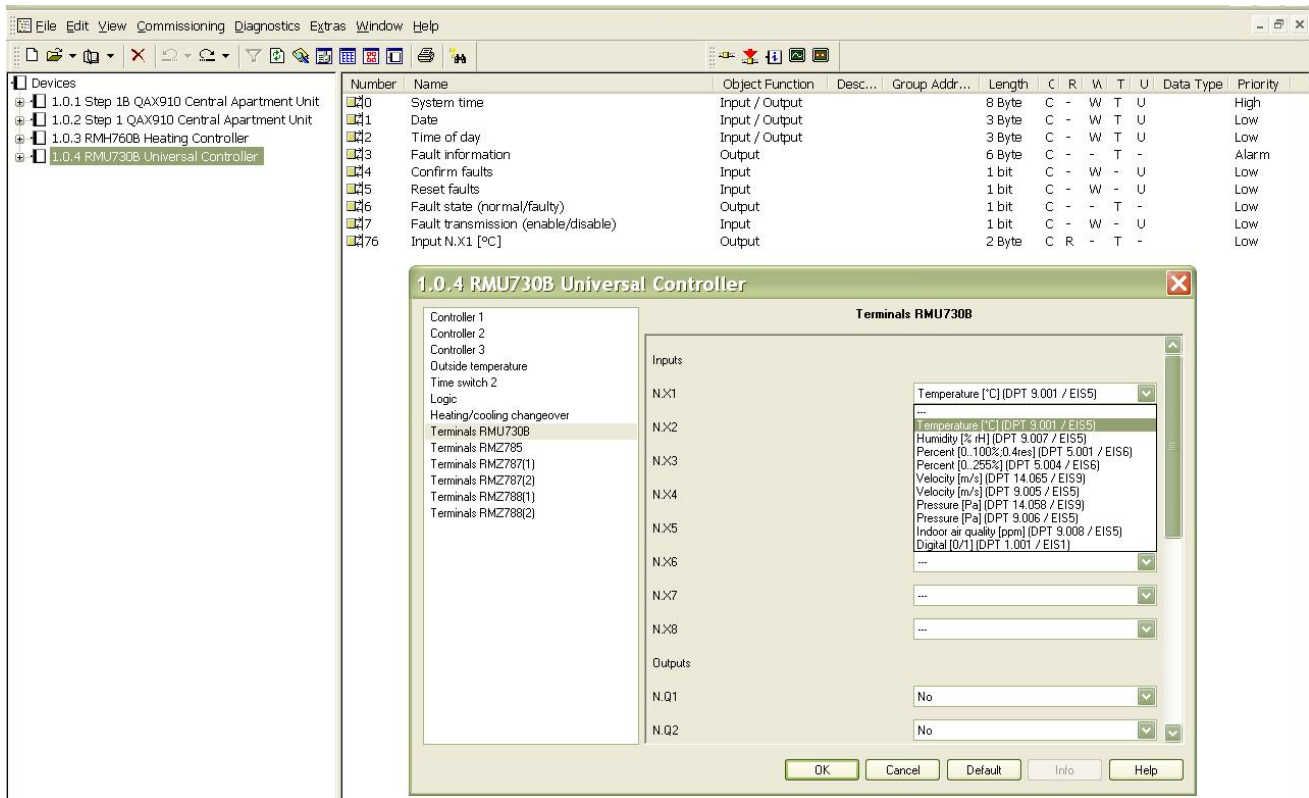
File Edit View Commissioning Diagnostics Extras Window Help

Devices
1.0.1 Step 1B QAX910 Central Apartment Unit
1.0.2 Step 1 QAX910 Central Apartment Unit
1.0.3 RMH760B Heating Controller
1.0.4 RMU730B Universal Controller

| Number | Name | Object Function | Desc... | Group Addr... | Length | C | R | W | T | U | Data Type | Priority |
|---|---|---|---|---|---|---|---|---|---|---|---|---|
| 0 | System time | Input / Output | | | 8 Byte | C | - | W | T | U | | High |
| 1 | Date | Input / Output | | | 3 Byte | C | - | W | T | U | | Low |
| 2 | Time of day | Input / Output | | | 3 Byte | C | - | W | T | U | | Low |
| 3 | Fault information | Output | | | 6 Byte | C | - | - | T | - | | Alarm |
| 4 | Confirm faults | Input | | | 1 bit | C | - | W | - | U | | Low |
| 5 | Reset faults | Input | | | 1 bit | C | - | W | - | U | | Low |
| 6 | Fault state (normal/faulty) | Output | | | 1 bit | C | - | - | T | - | | Low |
| 7 | Fault transmission (enable/disable) | Input | | | 1 bit | C | - | W | - | U | | Low |
| 76 | Input N.X1 [°C] | Output | | | 2 Byte | C | R | - | T | - | | Low |

1.0.4 RMU730B Universal Controller

Controller 1
Controller 2
Controller 3
Outside temperature
Time switch 2
Logic
Heating/cooling changeover
Terminals RMU730B
Terminals RMZ785
Terminals RMZ787(1)
Terminals RMZ787(2)
Terminals RMZ788(1)
Terminals RMZ788(2)

Terminals RMU730B

Inputs
N.X1 Temperature [°C] (DPT 9.001 / EIS5)
---
Temperature [°C] (DPT 9.001 / EIS5)
Humidity [% rH] (DPT 9.007 / EIS5)
Percent [0..100%;0.4res] (DPT 5.001 / EIS6)
Percent [0..255%] (DPT 5.004 / EIS6)
Velocity [m/s] (DPT 14.065 / EIS9)
Velocity [m/s] (DPT 9.005 / EIS5)
Pressure [Pa] (DPT 14.058 / EIS9)
Pressure [Pa] (DPT 9.006 / EIS5)
Indoor air quality [ppm] (DPT 9.008 / EIS5)
Digital [0/1] (DPT 1.001 / EIS1)
N.X2
N.X3
N.X4
N.X5
N.X6 ---
N.X7 ---
N.X8 ---
Outputs
N.Q1 No
N.Q2 No

OK Cancel Default Info Help